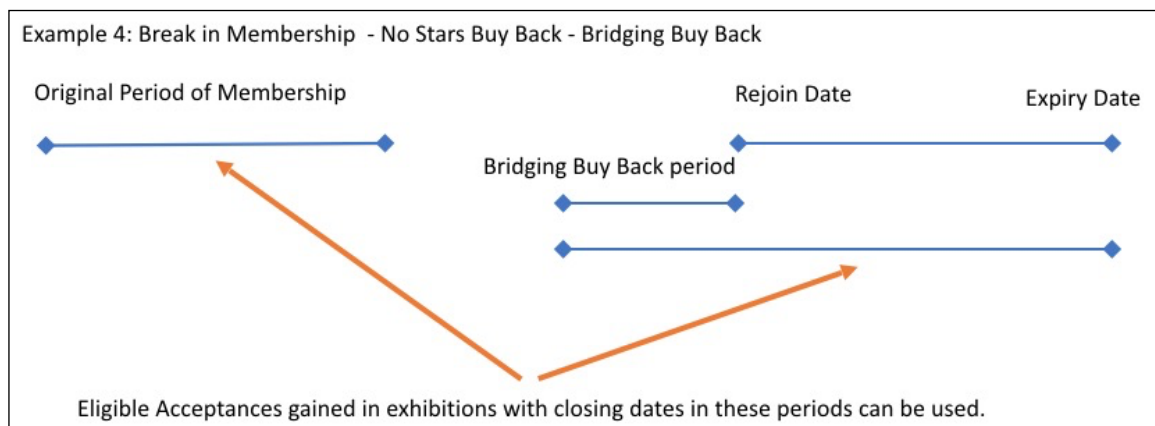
Example 4: Break in Membership - No Stars Buy Back - Bridging Buy Back

Original Period of Membership

Rejoin Date

Expiry Date

Bridging Buy Back period

Eligible Acceptances gained in exhibitions with closing dates in these periods can be used.